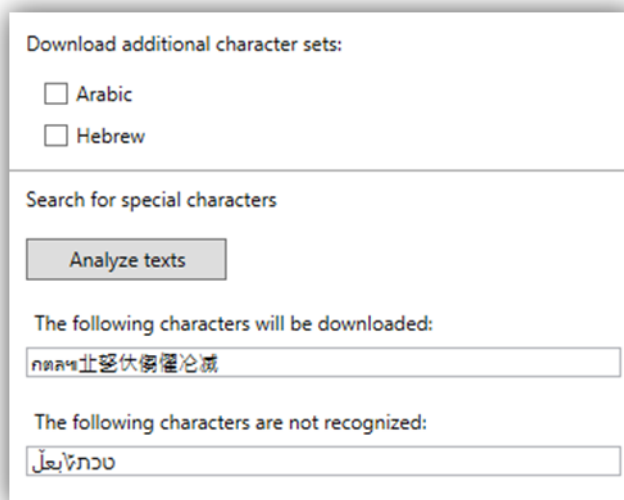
Download additional character sets:

Arabic

Hebrew

Search for special characters

Analyze texts

The following characters will be downloaded:

กตลฯ北婺伏傷僵沦滅

The following characters are not recognized:

טכתלُبعلّ